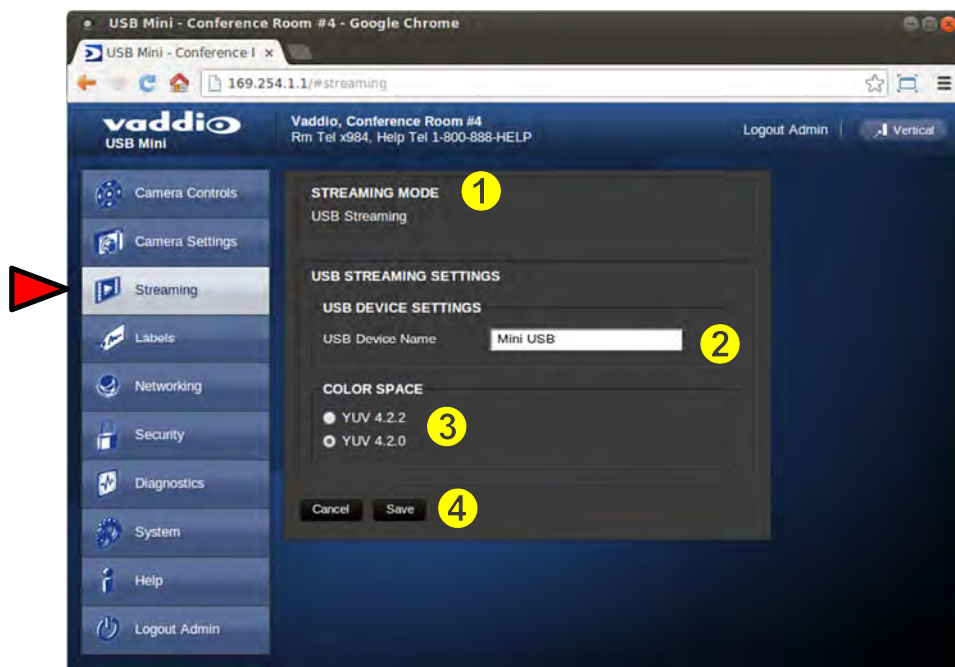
USB Mini - Conference Room #4 - Google Chrome

USB Mini - Conference I ×

169.254.1.1/#streaming

vaddio
USB Mini

Vaddio, Conference Room #4
Rm Tel x984, Help Tel 1-800-888-HELP

Logout Admin | Vertical

Camera Controls
Camera Settings
Streaming
Labels
Networking
Security
Diagnostics
System
Help
Logout Admin

STREAMING MODE 1
USB Streaming

USB STREAMING SETTINGS
USB DEVICE SETTINGS
USB Device Name Mini USB 2

COLOR SPACE
YUV 4.2.2 3
YUV 4.2.0

Cancel Save 4